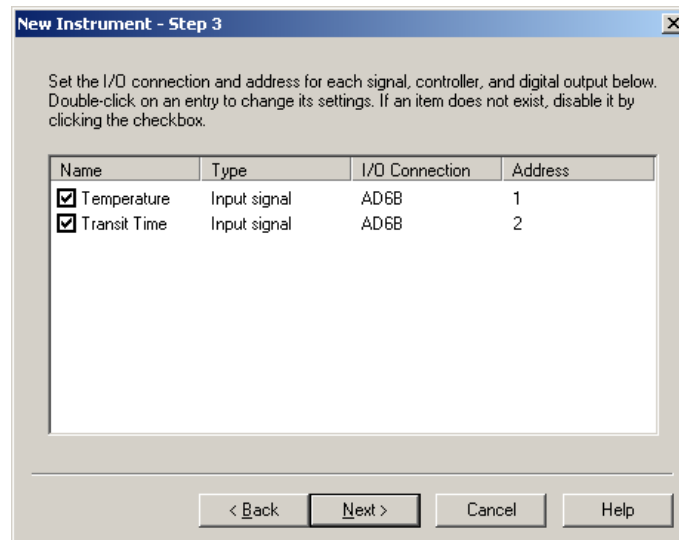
New Instrument - Step 3

Set the I/O connection and address for each signal, controller, and digital output below. Double-click on an entry to change its settings. If an item does not exist, disable it by clicking the checkbox.

| Name | Type | I/O Connection | Address |
|---|---|---|---|
| ☑ Temperature | Input signal | AD6B | 1 |
| ☑ Transit Time | Input signal | AD6B | 2 |

< Back | Next > | Cancel | Help